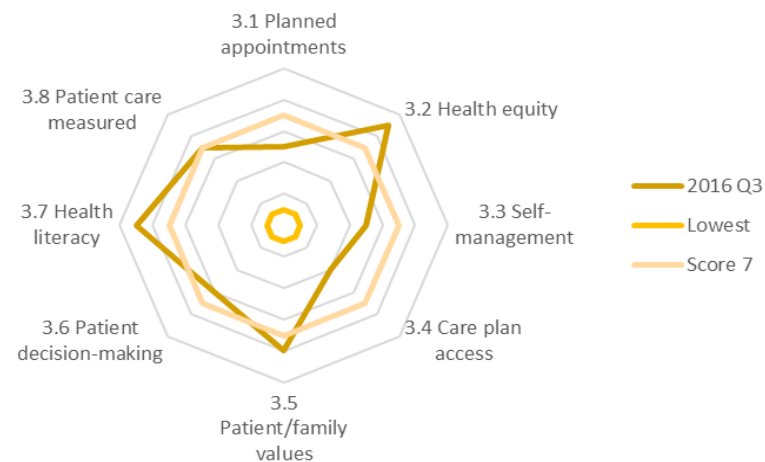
3.1 Planned appointments

3.2 Health equity

3.3 Self-management

3.4 Care plan access

3.5 Patient/family values

3.6 Patient decision-making

3.7 Health literacy

3.8 Patient care measured

2016 Q3

Lowest

Score 7